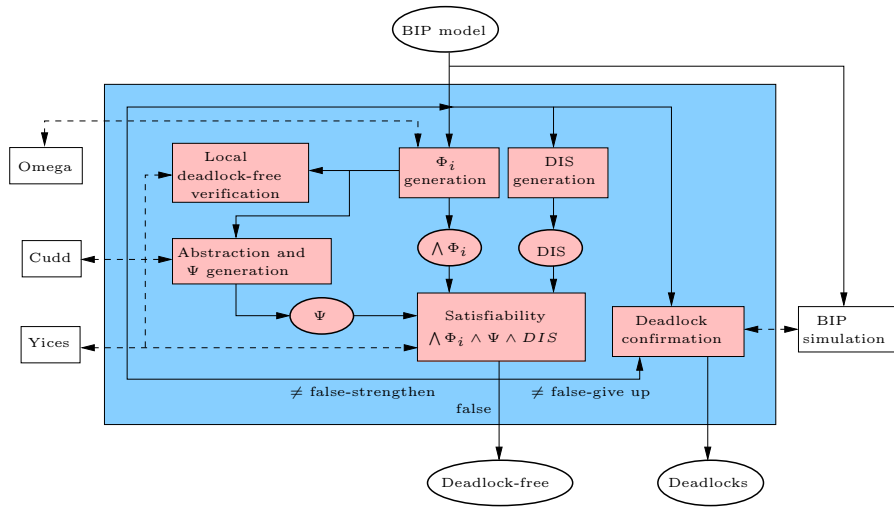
BIP model

Omega

Local deadlock-free verification

$\Phi_i$ generation

DIS generation

Cudd

Abstraction and $\Psi$ generation

$\bigwedge \Phi_i$

DIS

$\Psi$

Yices

Satisfiability $\bigwedge \Phi_i \wedge \Psi \wedge DIS$

Deadlock confirmation

BIP simulation

$\neq$ false-strengthen

$\neq$ false-give up

false

Deadlock-free

Deadlocks